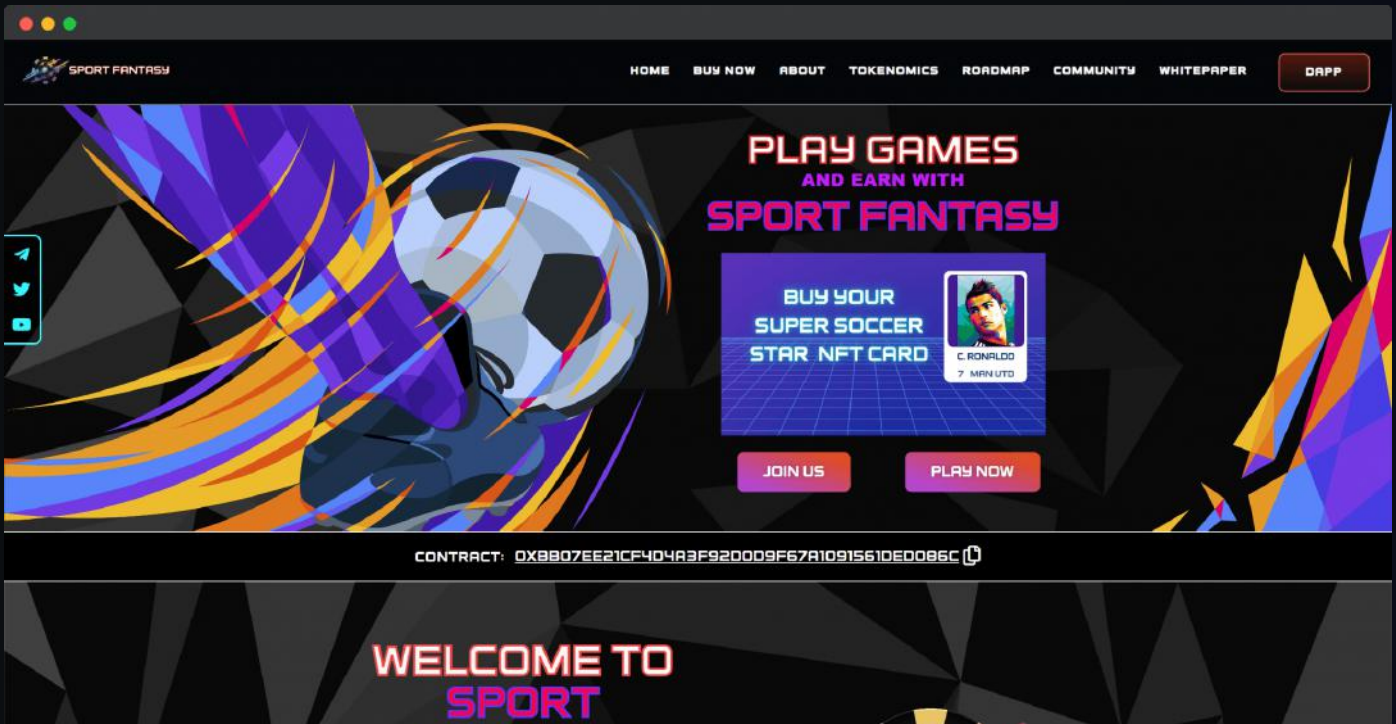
SPORT FANTASY

HOME BUY NOW ABOUT TOKENOMICS ROADMAP COMMUNITY WHITEPAPER DAPP

PLAY GAMES
AND EARN WITH
SPORT FANTASY

BUY YOUR SUPER SOCCER STAR NFT CARD

C. RONALDO
7 MAN UTD

JOIN US PLAY NOW

CONTRACT: 0XBB07EE21CF4D4A3F92D0D9F67A1091561DED086C

WELCOME TO
SPORT